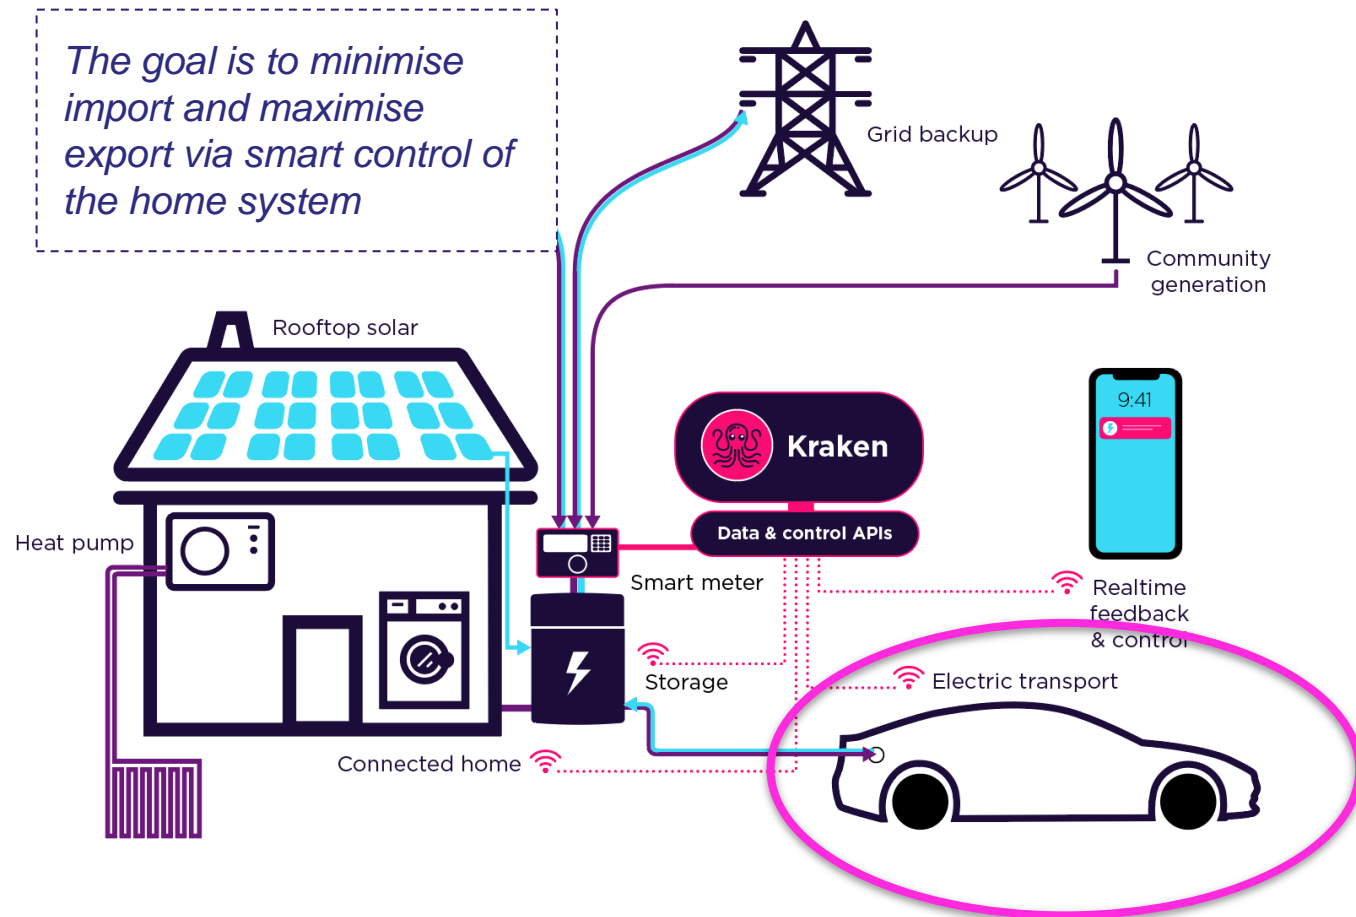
The goal is to minimise import and maximise export via smart control of the home system

Grid backup

Community generation

Rooftop solar

Kraken

Data & control APIs

9:41

Heat pump

Smart meter

Realtime feedback & control

Storage

Electric transport

Connected home